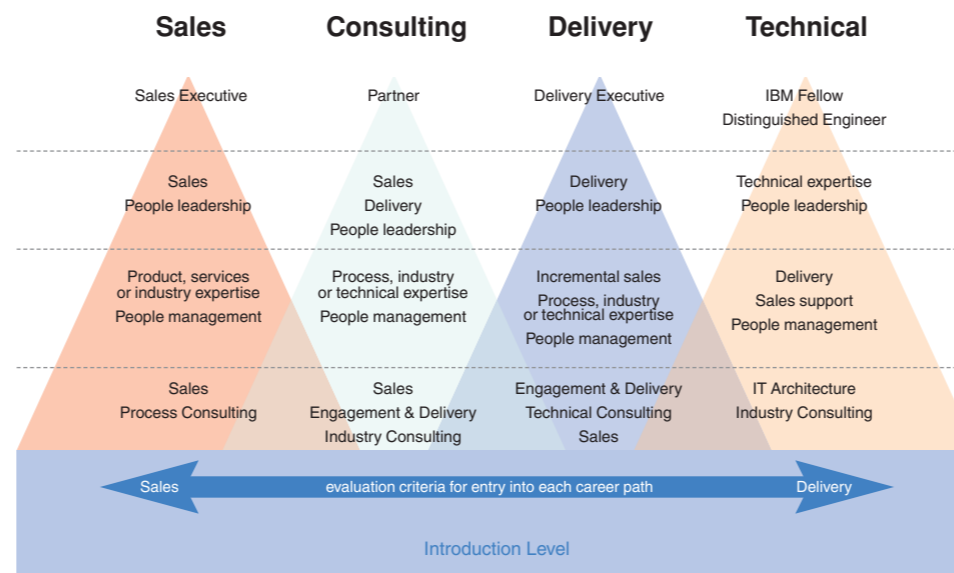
| Sales | Consulting | Delivery | Technical |
|---|---|---|---|
| Sales Executive | Partner | Delivery Executive | IBM Fellow Distinguished Engineer |
| Sales People leadership | Sales Delivery People leadership | Delivery People leadership | Technical expertise People leadership |
| Product, services or industry expertise People management | Process, industry or technical expertise People management | Incremental sales Process, industry or technical expertise People management | Delivery Sales support People management |
| Sales Process Consulting | Sales Engagement & Delivery Industry Consulting | Engagement & Delivery Technical Consulting Sales | IT Architecture Industry Consulting |

Sales evaluation criteria for entry into each career path Delivery

Introduction Level